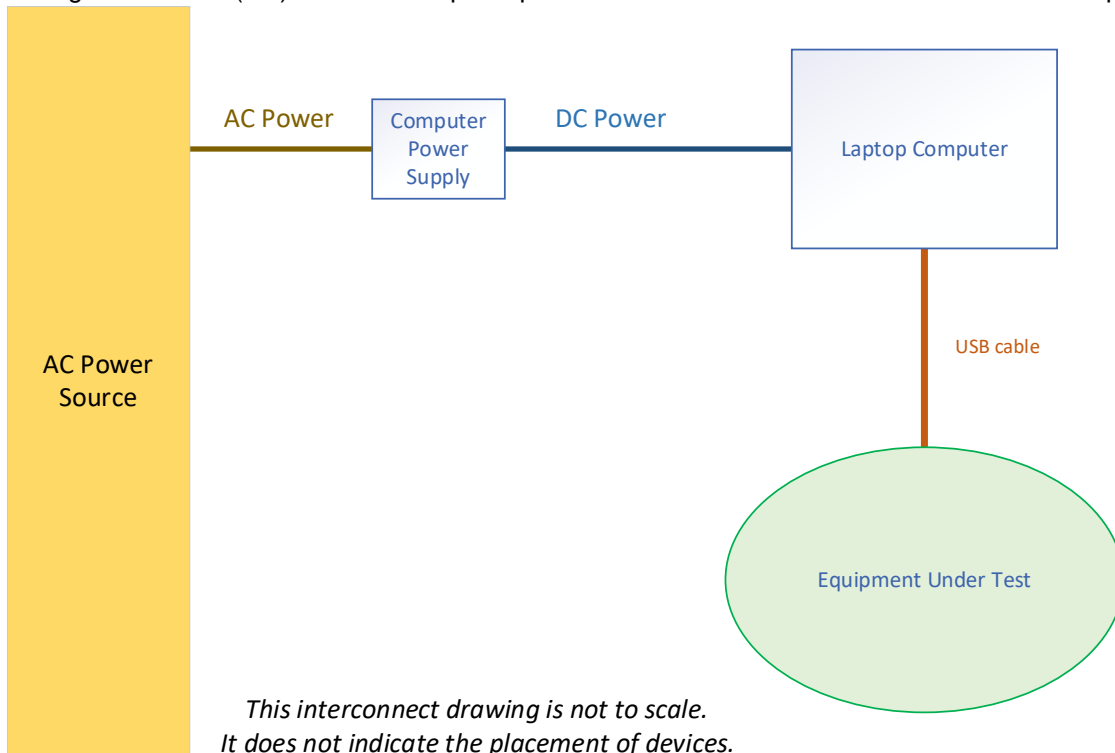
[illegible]

AC Power Source

AC Power

Computer Power Supply

DC Power

Laptop Computer

USB cable

Equipment Under Test

*This interconnect drawing is not to scale.*
*It does not indicate the placement of devices.*